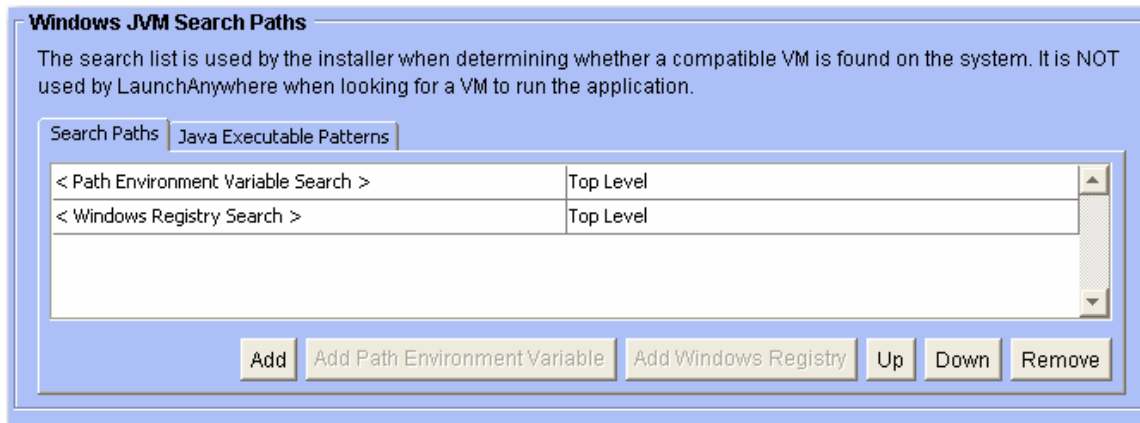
Windows JVM Search Paths

The search list is used by the installer when determining whether a compatible VM is found on the system. It is NOT used by LaunchAnywhere when looking for a VM to run the application.

Search Paths | Java Executable Patterns

| < Path Environment Variable Search > | Top Level |
|---|---|
| < Windows Registry Search > | Top Level |

Add | Add Path Environment Variable | Add Windows Registry | Up | Down | Remove